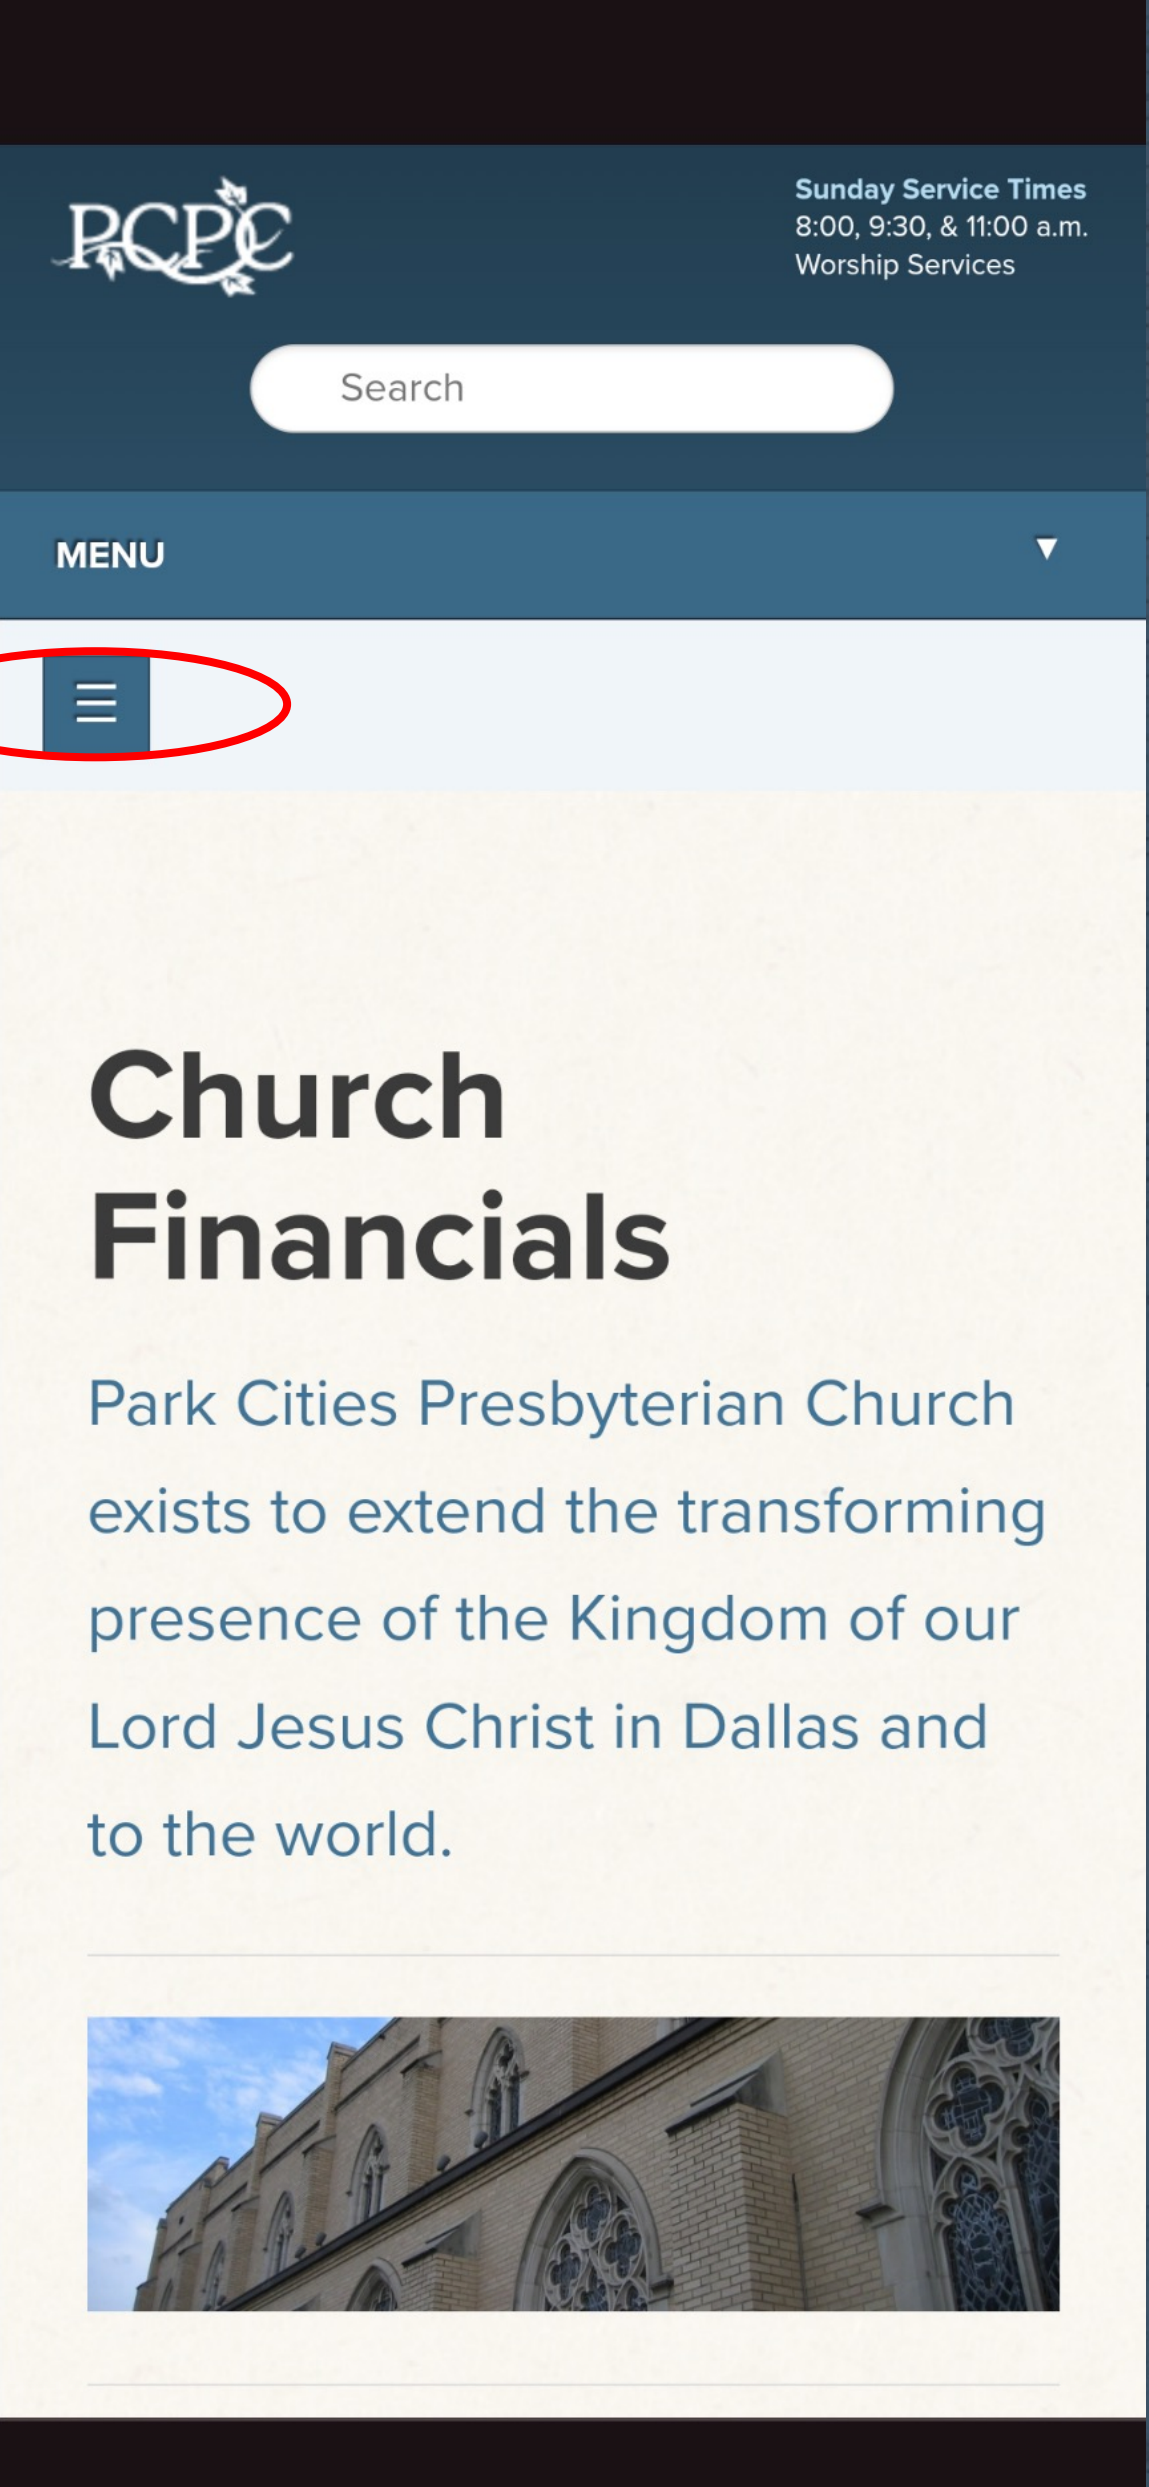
PCPC

Sunday Service Times
8:00, 9:30, & 11:00 a.m.
Worship Services

Search

MENU

Church Financials

Park Cities Presbyterian Church exists to extend the transforming presence of the Kingdom of our Lord Jesus Christ in Dallas and to the world.